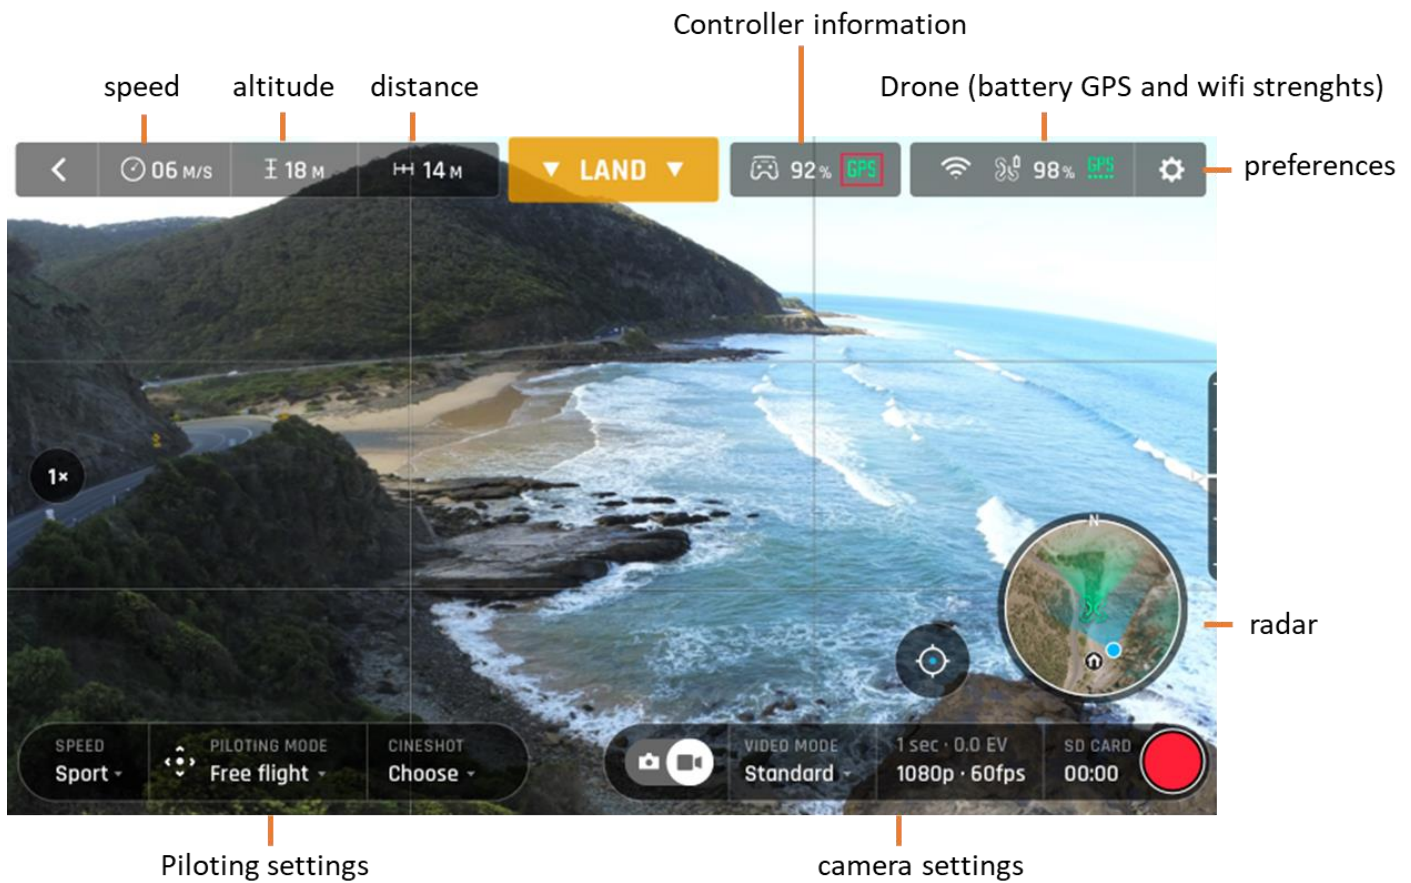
Controller information

speed altitude distance

Drone (battery GPS and wifi strenghts)

06 M/S 18 M 14 M

LAND

92% GPS

98% GPS

preferences

1×

N

radar

SPEED
Sport

PILOTING MODE
Free flight

CINESHOT
Choose

VIDEO MODE
Standard

1 sec · 0.0 EV
1080p · 60fps

SD CARD
00:00

Piloting settings

camera settings